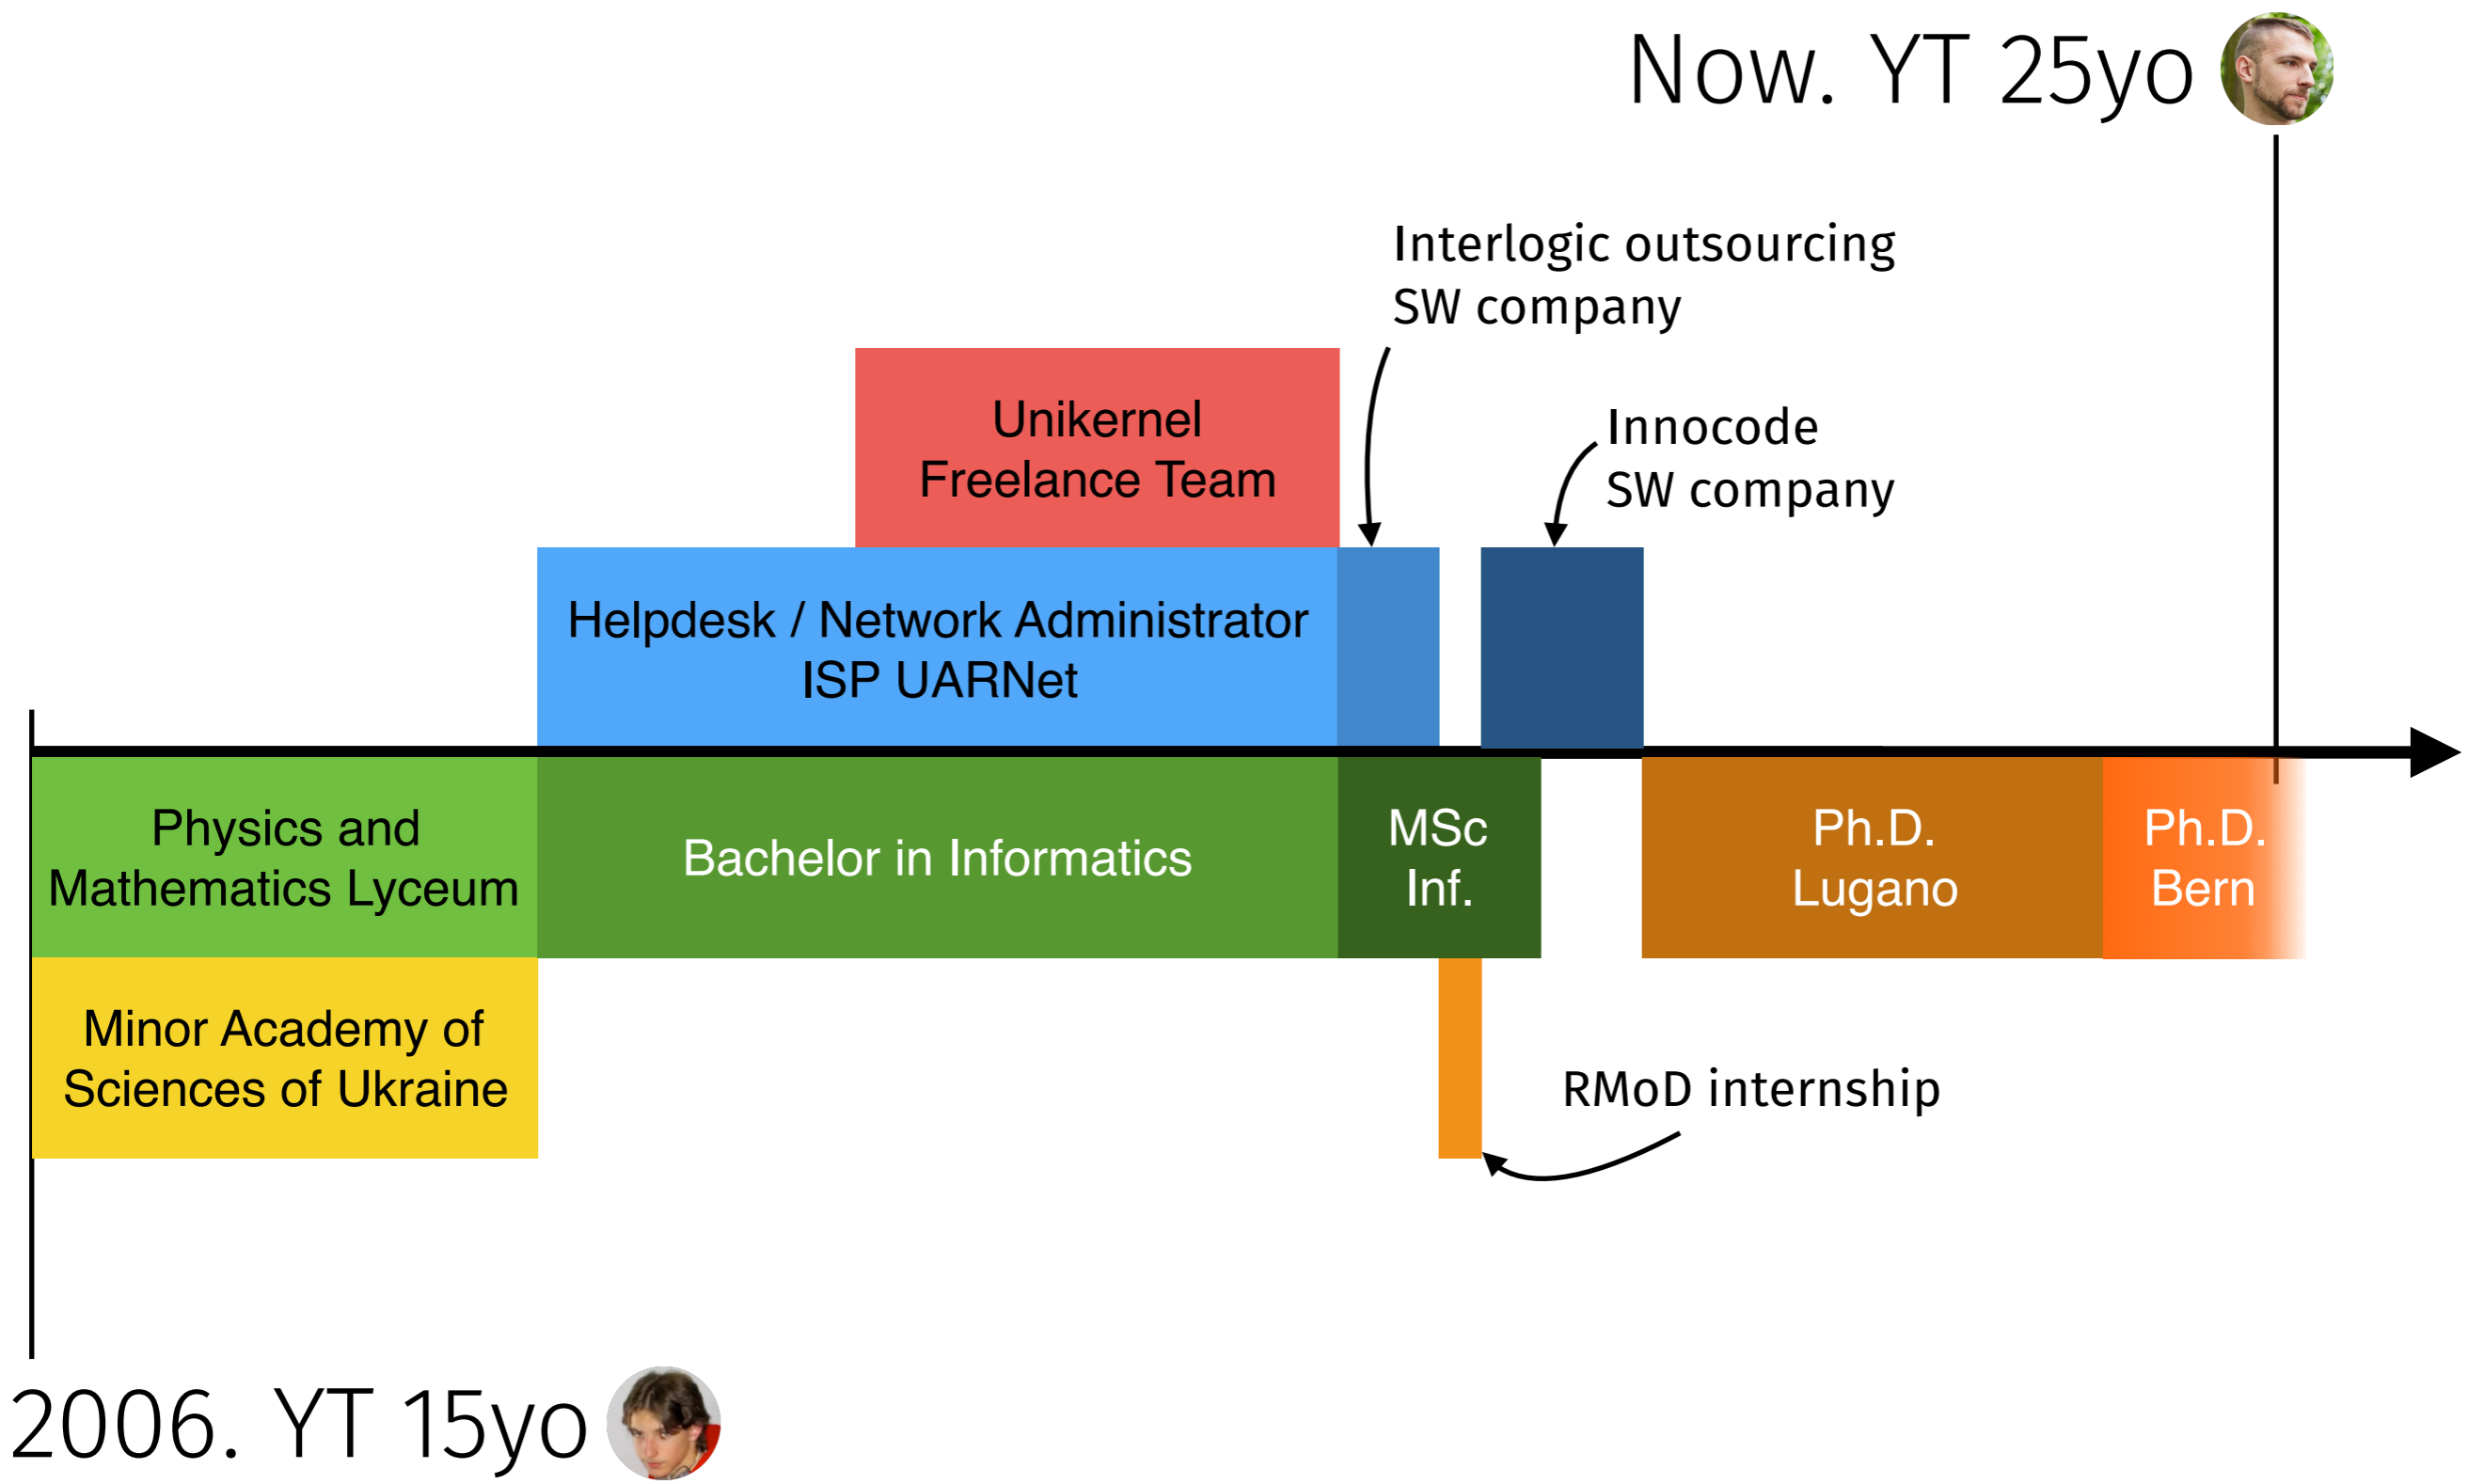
Now. YT 25yo

Interlogic outsourcing SW company

Unikernel Freelance Team

Innocode SW company

Helpdesk / Network Administrator ISP UARNet

Physics and Mathematics Lyceum

Bachelor in Informatics

MSc Inf.

Ph.D. Lugano

Ph.D. Bern

Minor Academy of Sciences of Ukraine

RMoD internship

2006. YT 15yo